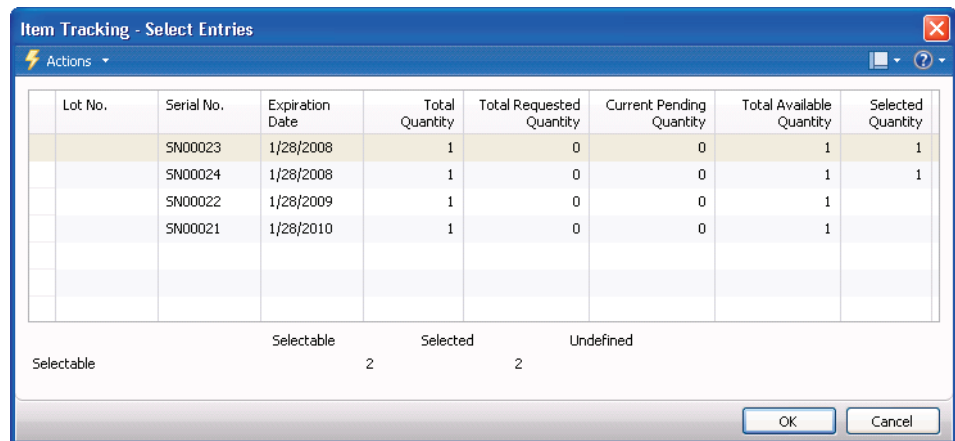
Item Tracking - Select Entries

Actions

| Lot No. | Serial No. | Expiration Date | Total Quantity | Total Requested Quantity | Current Pending Quantity | Total Available Quantity | Selected Quantity |
|---|---|---|---|---|---|---|---|
| | SN00023 | 1/28/2008 | 1 | 0 | 0 | 1 | 1 |
| | SN00024 | 1/28/2008 | 1 | 0 | 0 | 1 | 1 |
| | SN00022 | 1/28/2009 | 1 | 0 | 0 | 1 | |
| | SN00021 | 1/28/2010 | 1 | 0 | 0 | 1 | |

| | Selectable | Selected | Undefined |
|---|---|---|---|
| Selectable | 2 | 2 | |

OK
Cancel